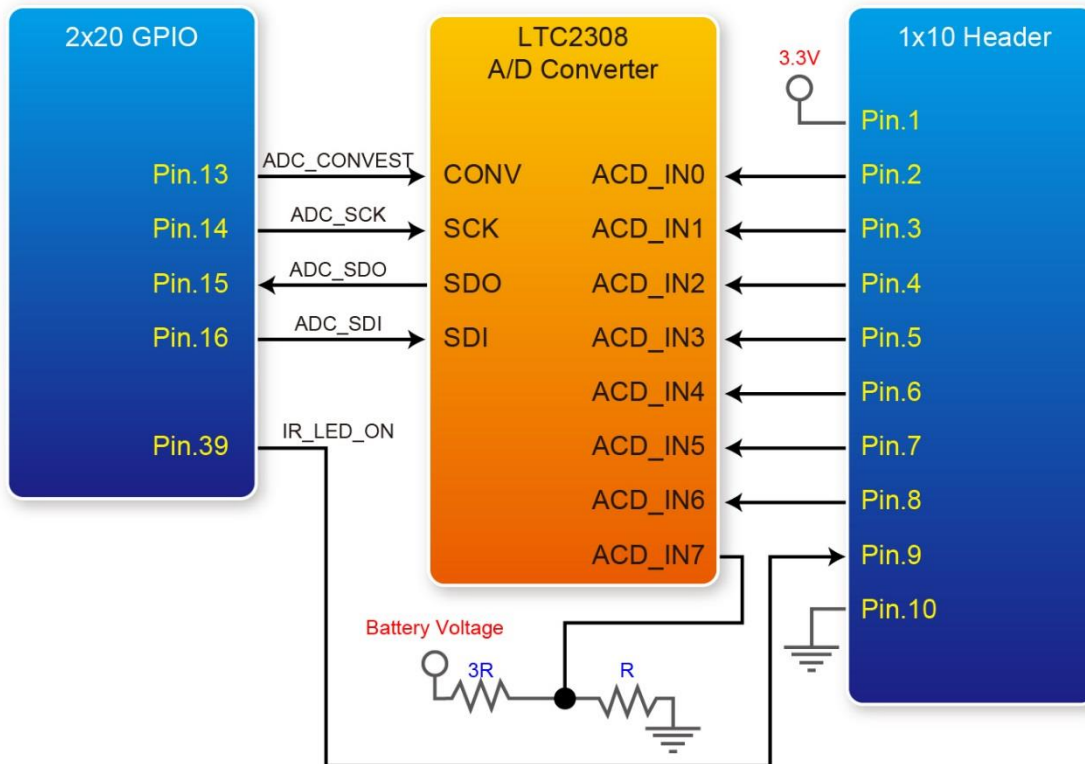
2x20 GPIO

Pin.13
Pin.14
Pin.15
Pin.16
Pin.39

ADC_CONVEST
ADC_SCK
ADC_SDO
ADC_SDI
IR_LED_ON

LTC2308
A/D Converter

CONV
SCK
SDO
SDI

ACD_IN0
ACD_IN1
ACD_IN2
ACD_IN3
ACD_IN4
ACD_IN5
ACD_IN6
ACD_IN7

3.3V

1x10 Header

Pin.1
Pin.2
Pin.3
Pin.4
Pin.5
Pin.6
Pin.7
Pin.8
Pin.9
Pin.10

Battery Voltage
3R
R